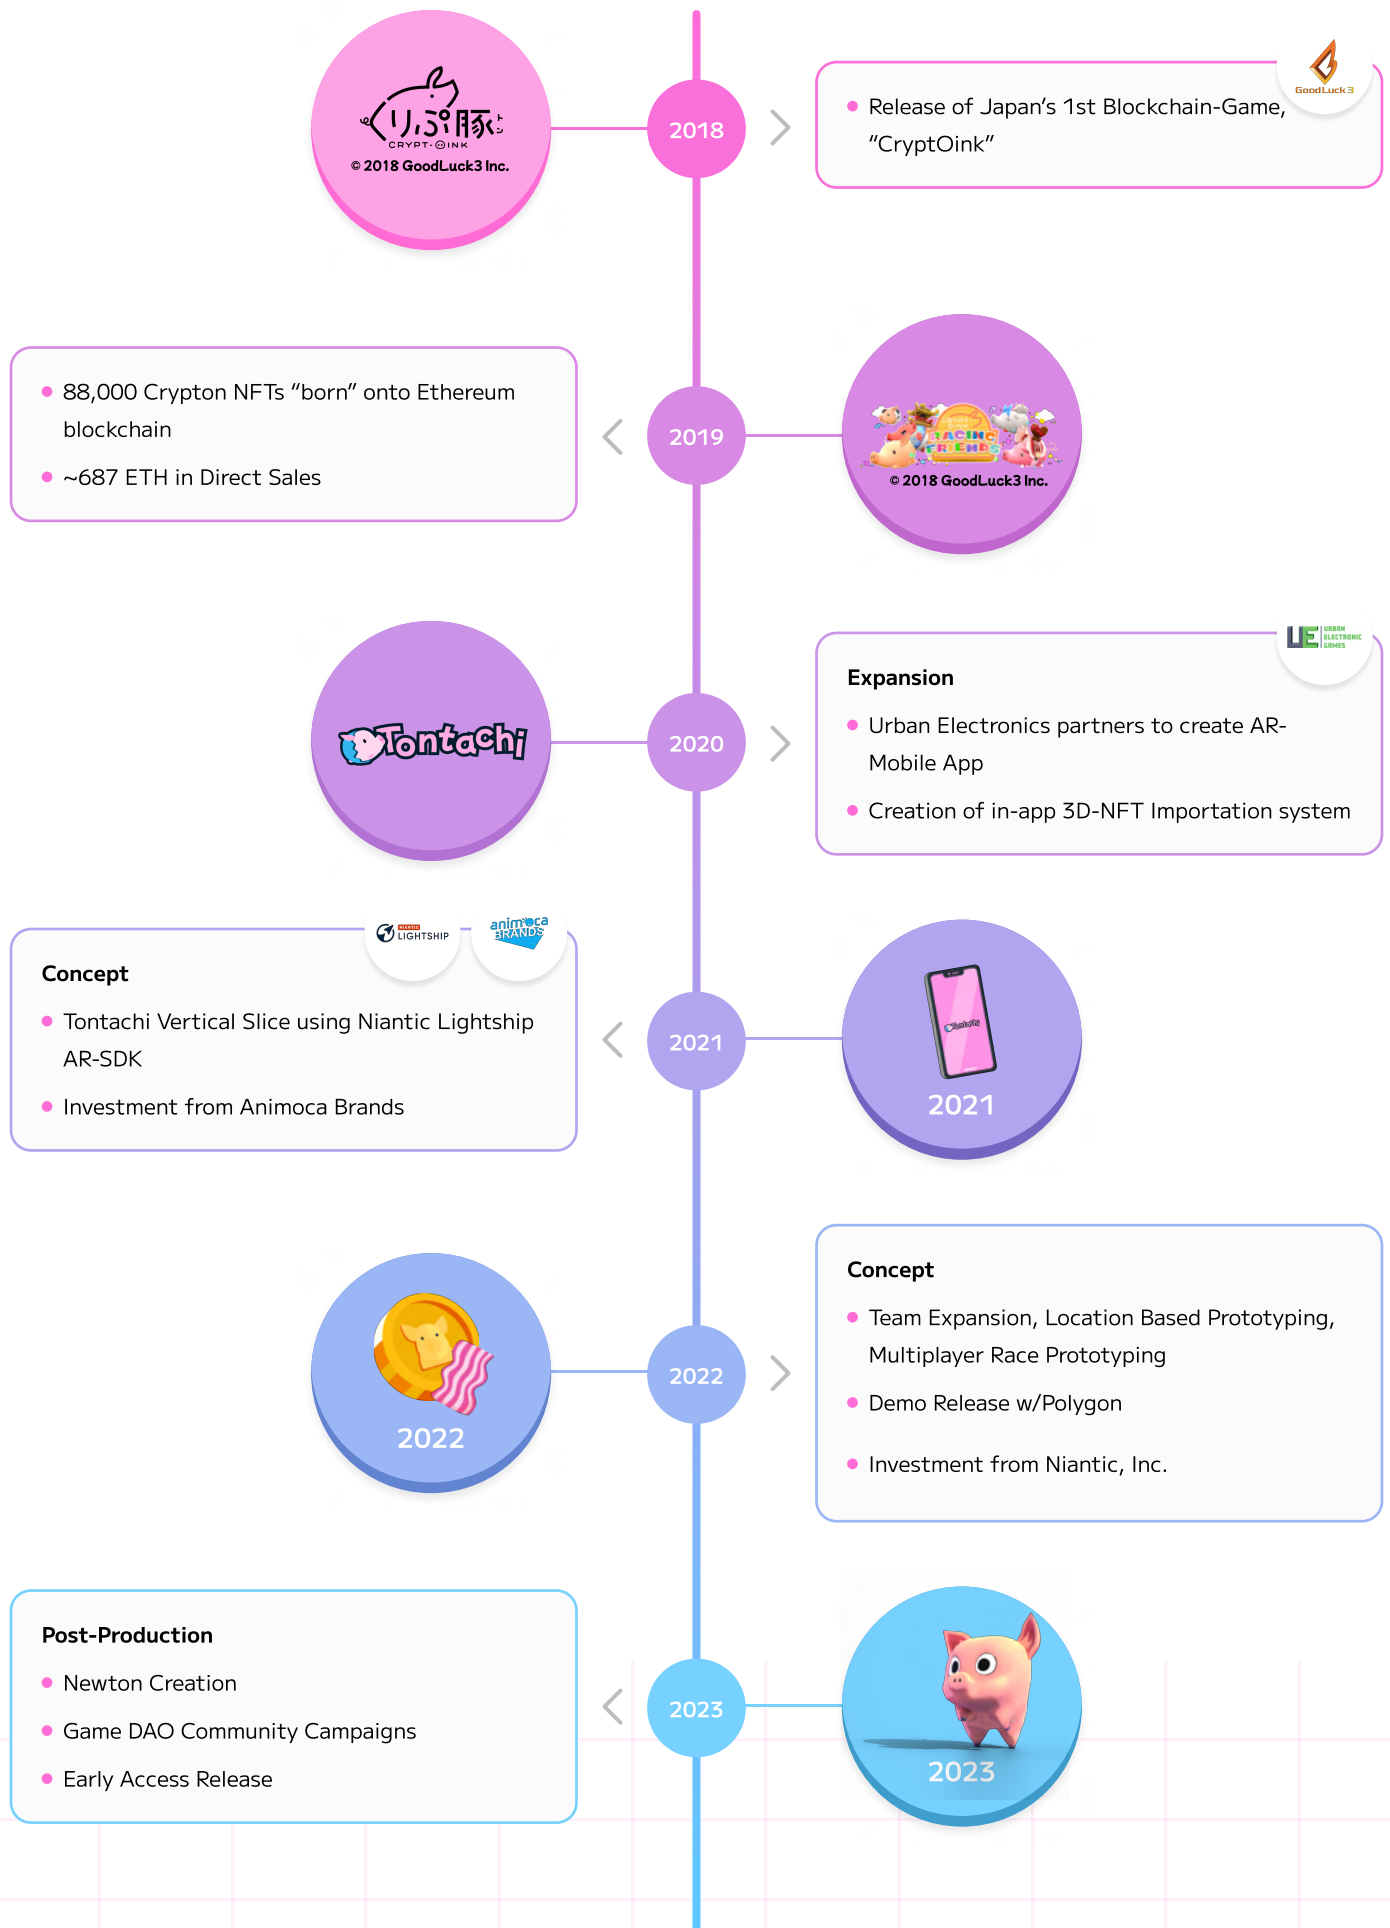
くりぷ豚
CRYPT-OINK
© 2018 GoodLuck3 Inc.

2018

GoodLuck3

- Release of Japan's 1st Blockchain-Game, "CryptOink"

- 88,000 Crypton NFTs "born" onto Ethereum blockchain
- ~687 ETH in Direct Sales

2019

RACING FRIENDS
© 2018 GoodLuck3 Inc.

Tontachi

2020

UE URBAN ELECTRONIC GAMES

Expansion
- Urban Electronics partners to create AR-Mobile App
- Creation of in-app 3D-NFT Importation system

LIGHTSHIP
animoca BRANDS

Concept
- Tontachi Vertical Slice using Niantic Lightship AR-SDK
- Investment from Animoca Brands

2021

2021

2022

2022

Concept
- Team Expansion, Location Based Prototyping, Multiplayer Race Prototyping
- Demo Release w/Polygon
- Investment from Niantic, Inc.

Post-Production
- Newton Creation
- Game DAO Community Campaigns
- Early Access Release

2023

2023